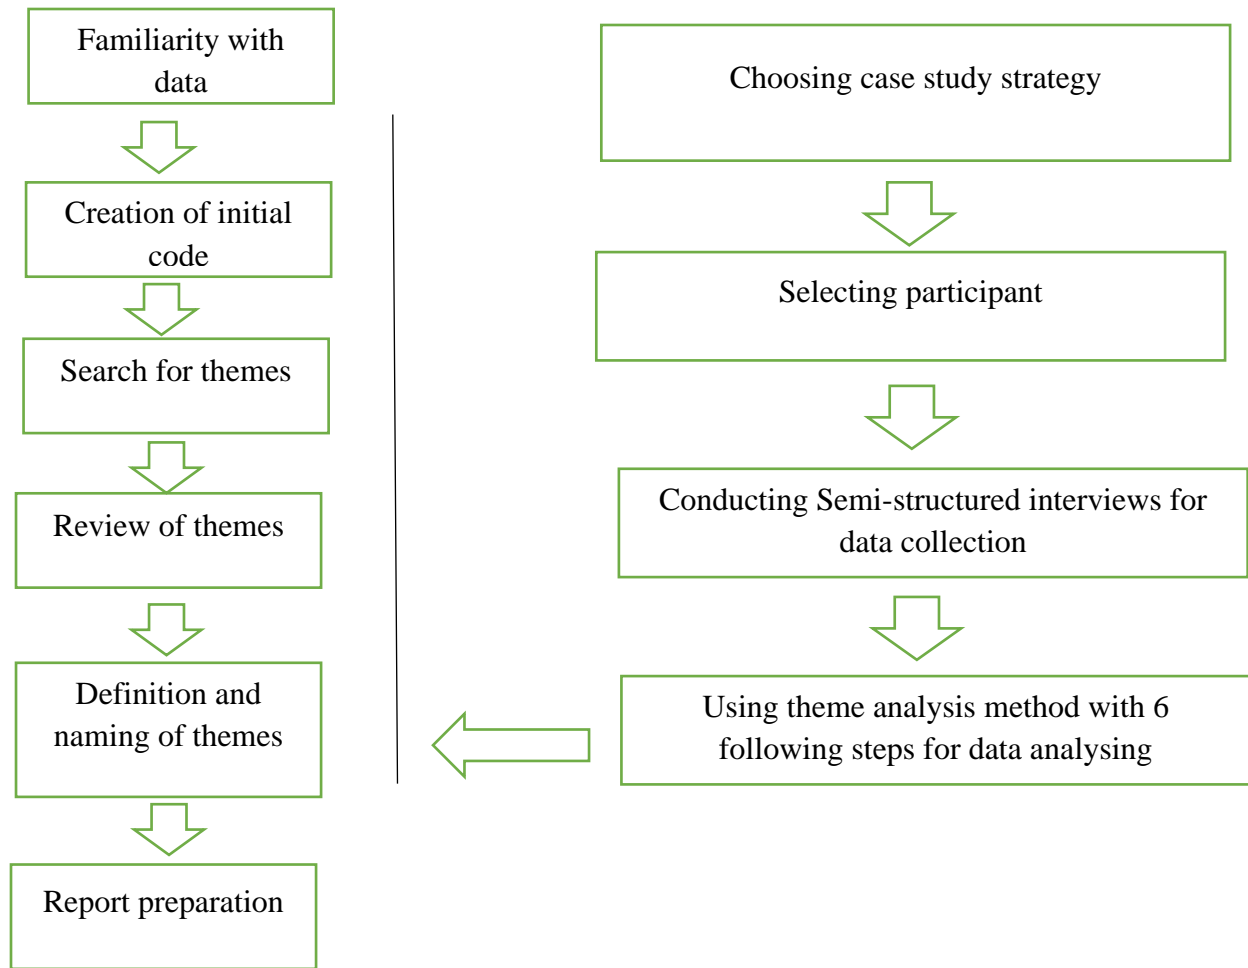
Familiarity with data

Creation of initial code

Search for themes

Review of themes

Definition and naming of themes

Report preparation

Choosing case study strategy

Selecting participant

Conducting Semi-structured interviews for data collection

Using theme analysis method with 6 following steps for data analysing